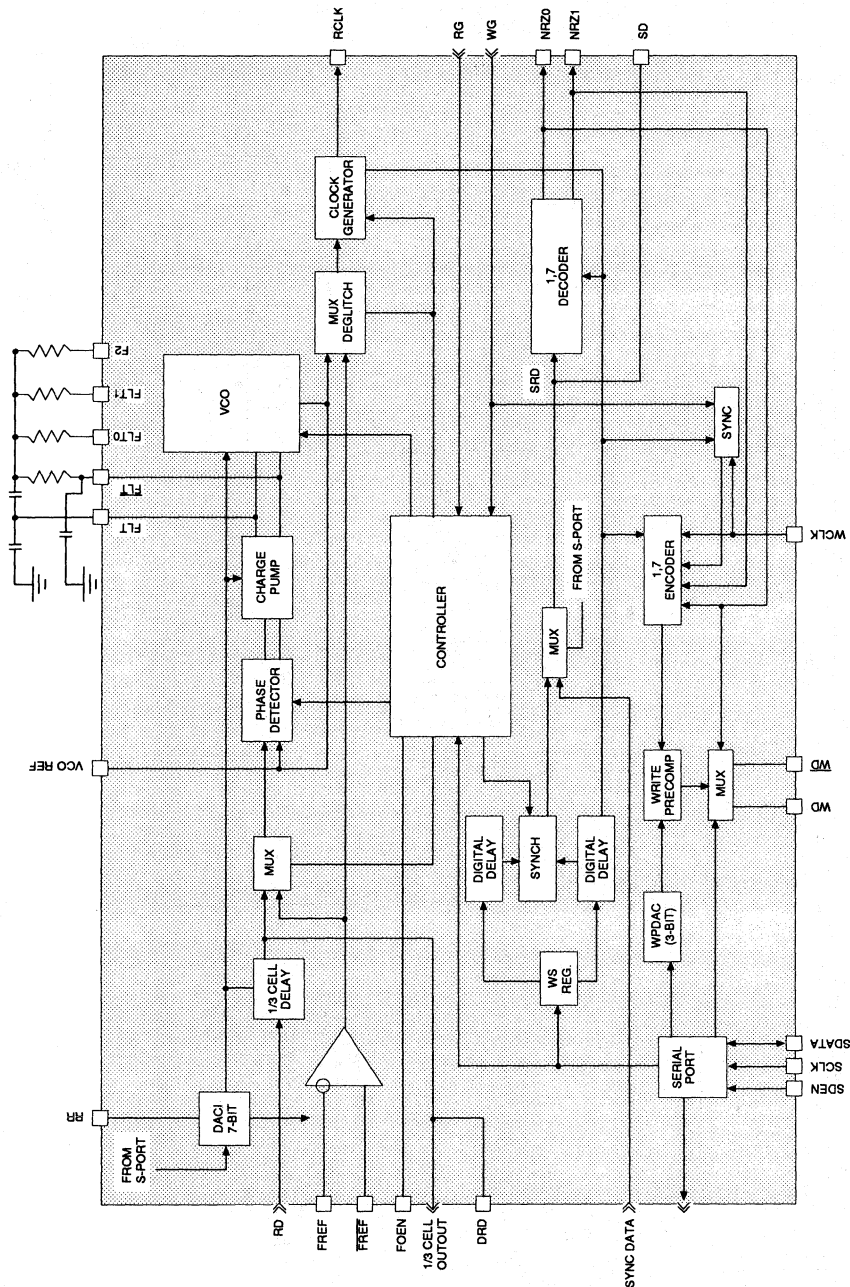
RCLK
RG
WG
NRZ0
NRZ1
SD
CLOCK GENERATOR
1,7 DECODER
MUX DEGLITCH
F2
FLT1
FLT0
$\overline{FLT}$
FLT
VCO
SRD
SYNC
FROM S-PORT
CONTROLLER
CHARGE PUMP
1,7 ENCODER
WCLK
MUX
PHASE DETECTOR
VCO REF
WRITE PRECOMP
MUX
$\overline{WD}$
WD
DIGITAL DELAY
SYNCH
DIGITAL DELAY
MUX
WPDAC (3-BIT)
1/3 CELL DELAY
WS REG.
SDATA
SCLK
SDEN
SERIAL PORT
RR
DACI 7-BIT
FROM S-PORT
RD
FREF
$\overline{FREF}$
FOEN
1/3 CELL OUTOUT
DRD
SYNC DATA